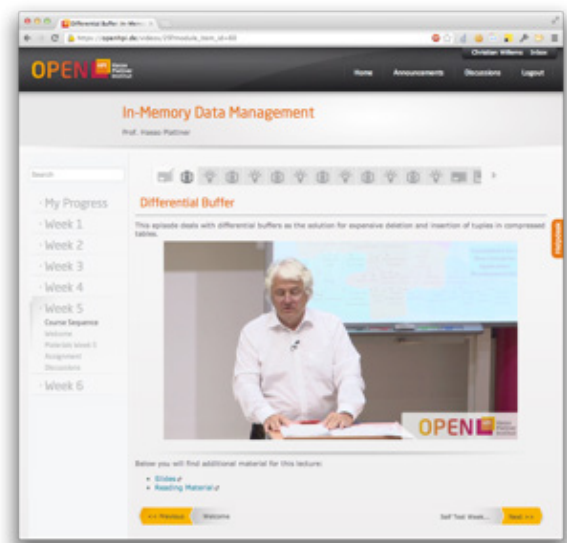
Differential Buffer - In-Mem x

https://openhpi.de/videos/19?module_item_id=60

Christian Willems Inbox

OPEN HPI Hasso Plattner Institut

Home Announcements Discussions Logout

In-Memory Data Management

Prof. Hasso Plattner

Search

My Progress

Week 1

Week 2

Week 3

Week 4

Week 5

Course Sequence

Welcome

Materials Week 5

Assignment

Discussions

Week 6

Differential Buffer

This episode deals with differential buffers as the solution for expensive deletion and insertion of tuples in compressed tables.

OPEN HPI Hasso Plattner Institut

Below you will find additional material for this lecture:

Slides

Reading Material

<< Previous Welcome

Self Test Week... Next >>

Feedback